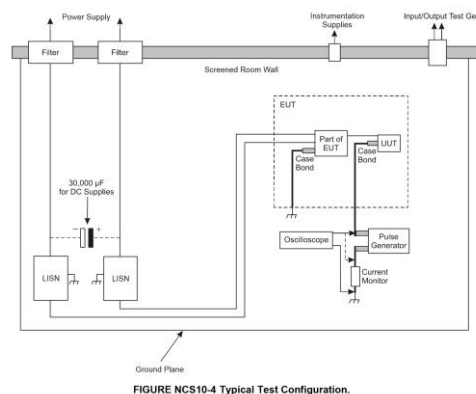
Power Supply

Instrumentation Supplies

Input/Output Test Ge

Filter

Filter

Screened Room Wall

EUT

Part of EUT

UUT

Case Bond

Case Bond

30,000 µF for DC Supplies

−

+

Oscilloscope

Pulse Generator

Current Monitor

LISN

LISN

Ground Plane

FIGURE NCS10-4 Typical Test Configuration.